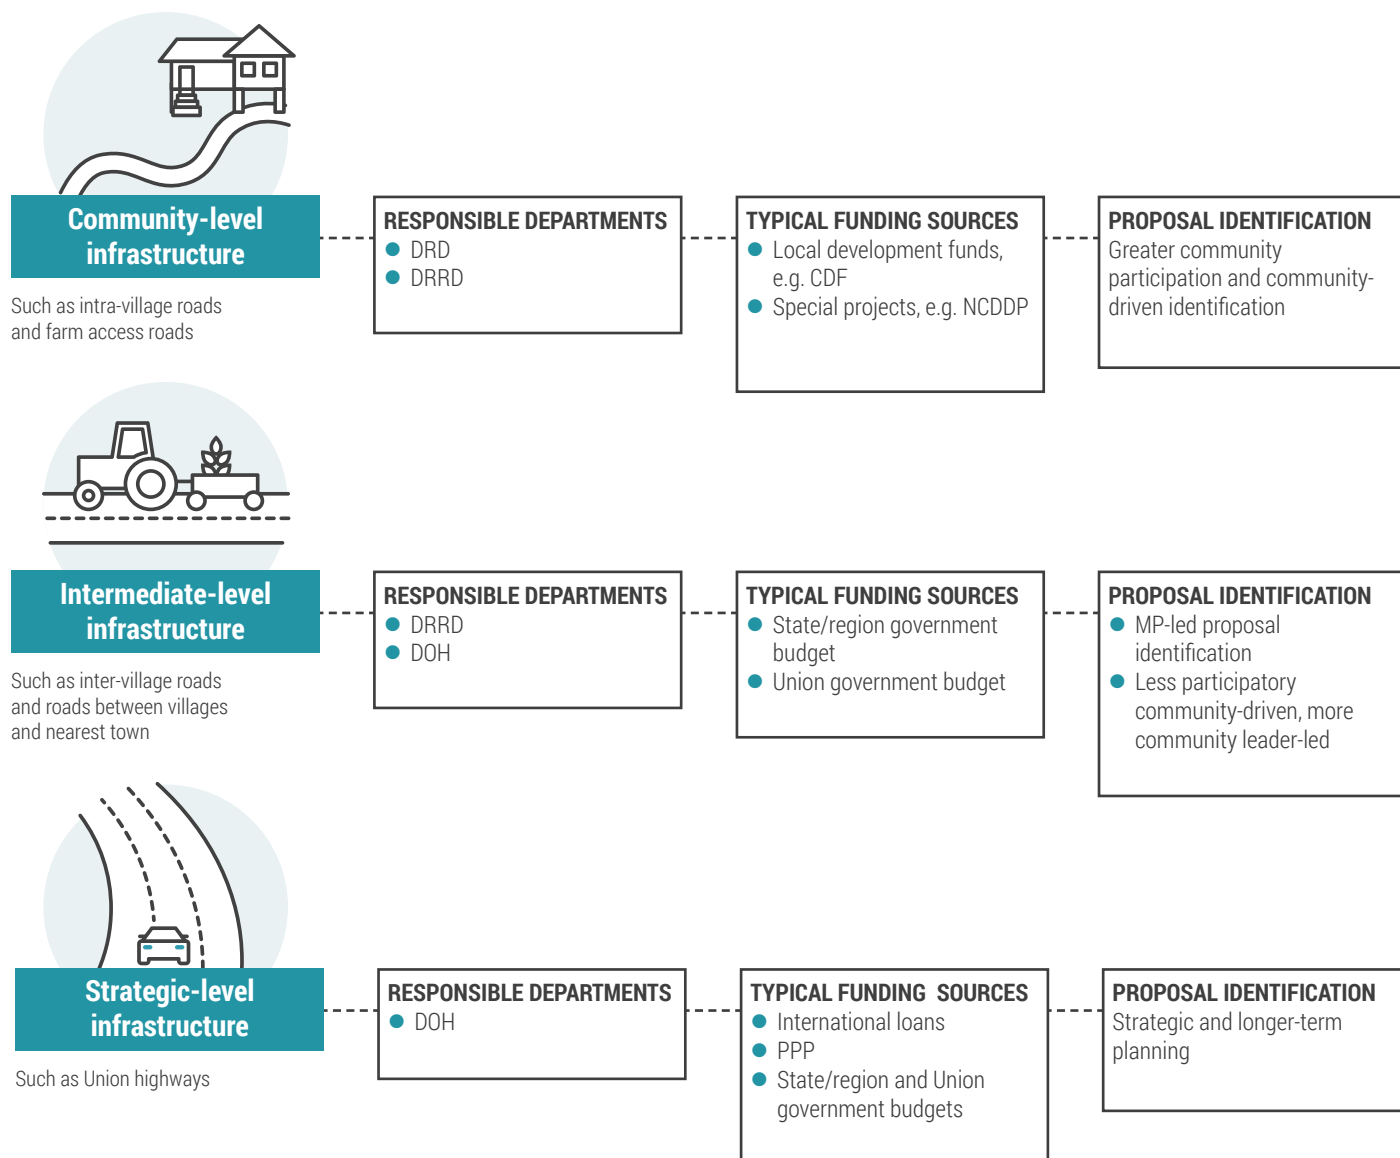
Community-level infrastructure

Such as intra-village roads and farm access roads

RESPONSIBLE DEPARTMENTS
- DRD
- DRRD

TYPICAL FUNDING SOURCES
- Local development funds, e.g. CDF
- Special projects, e.g. NCDDP

PROPOSAL IDENTIFICATION
Greater community participation and community-driven identification

Intermediate-level infrastructure

Such as inter-village roads and roads between villages and nearest town

RESPONSIBLE DEPARTMENTS
- DRRD
- DOH

TYPICAL FUNDING SOURCES
- State/region government budget
- Union government budget

PROPOSAL IDENTIFICATION
- MP-led proposal identification
- Less participatory community-driven, more community leader-led

Strategic-level infrastructure

Such as Union highways

RESPONSIBLE DEPARTMENTS
- DOH

TYPICAL FUNDING SOURCES
- International loans
- PPP
- State/region and Union government budgets

PROPOSAL IDENTIFICATION
Strategic and longer-term planning